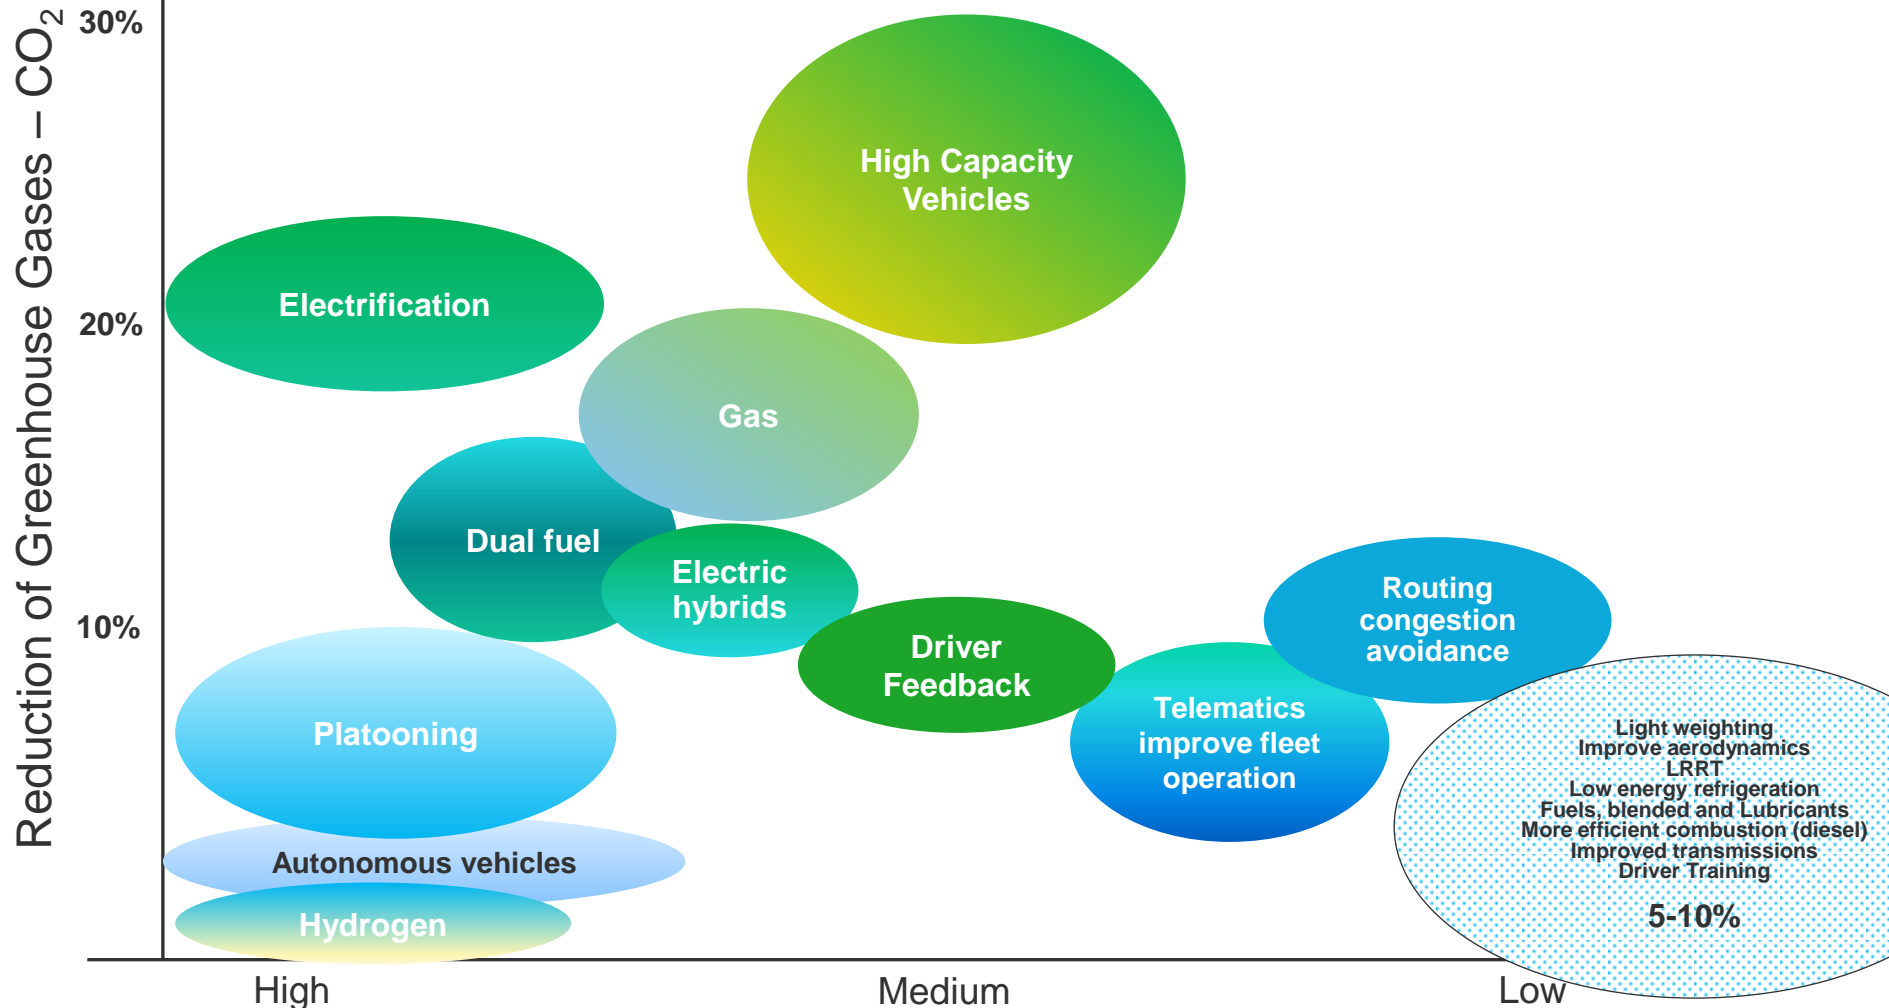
Reduction of Greenhouse Gases – $CO_2$

30%

20%

10%

High Capacity Vehicles

Electrification

Gas

Dual fuel

Electric hybrids

Driver Feedback

Routing congestion avoidance

Telematics improve fleet operation

Platooning

Autonomous vehicles

Hydrogen

Light weighting
Improve aerodynamics
LRRT
Low energy refrigeration
Fuels, blended and Lubricants
More efficient combustion (diesel)
Improved transmissions
Driver Training

5-10%

High

Medium

Low